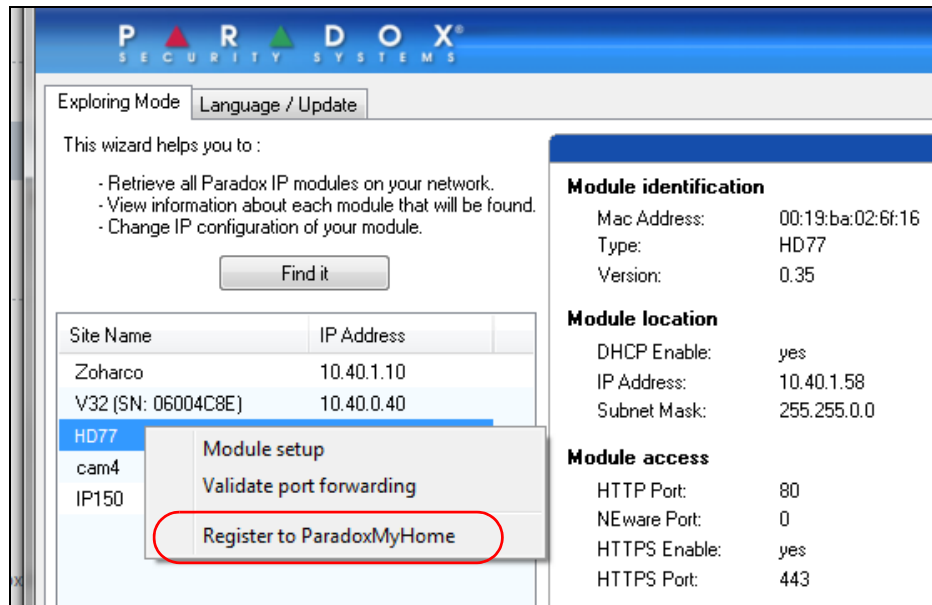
PARADOX®
SECURITY SYSTEMS

Exploring Mode | Language / Update

This wizard helps you to :

- Retrieve all Paradox IP modules on your network.
- View information about each module that will be found.
- Change IP configuration of your module.

Find it

| Site Name | IP Address |
|---|---|
| Zoharco | 10.40.1.10 |
| V32 (SN: 06004C8E) | 10.40.0.40 |
| HD77 | |
| cam4 | |
| IP150 | |

Module setup
Validate port forwarding
Register to ParadoxMyHome

Module identification
Mac Address: 00:19:ba:02:6f:16
Type: HD77
Version: 0.35

Module location
DHCP Enable: yes
IP Address: 10.40.1.58
Subnet Mask: 255.255.0.0

Module access
HTTP Port: 80
NEware Port: 0
HTTPS Enable: yes
HTTPS Port: 443